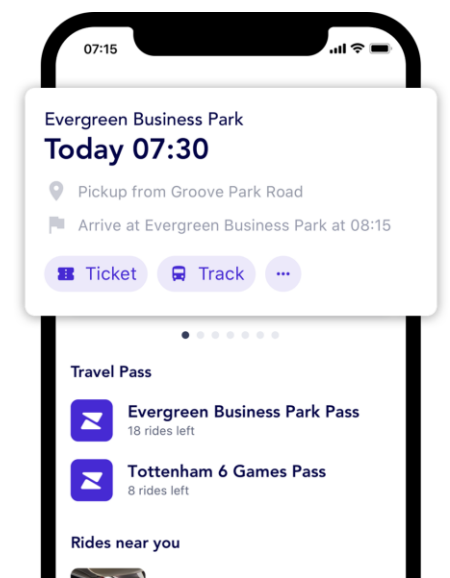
07:15

Evergreen Business Park
Today 07:30

Pickup from Groove Park Road

Arrive at Evergreen Business Park at 08:15

Ticket Track ···

Travel Pass

Evergreen Business Park Pass
18 rides left

Tottenham 6 Games Pass
8 rides left

Rides near you